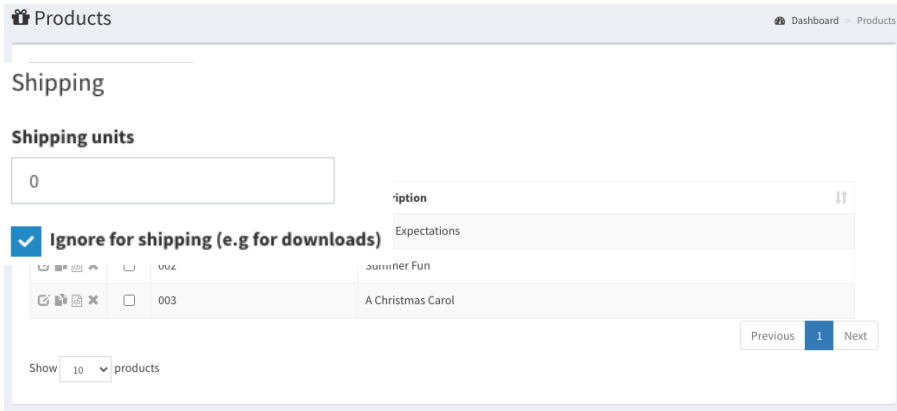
Products

Dashboard > Products

Shipping

Shipping units

0

Ignore for shipping (e.g for downloads)

| | | | ription |
|---|---|---|---|
| | | | Expectations |
| | | 002 | Summer Fun |
| | | 003 | A Christmas Carol |

Previous 1 Next

Show 10 products